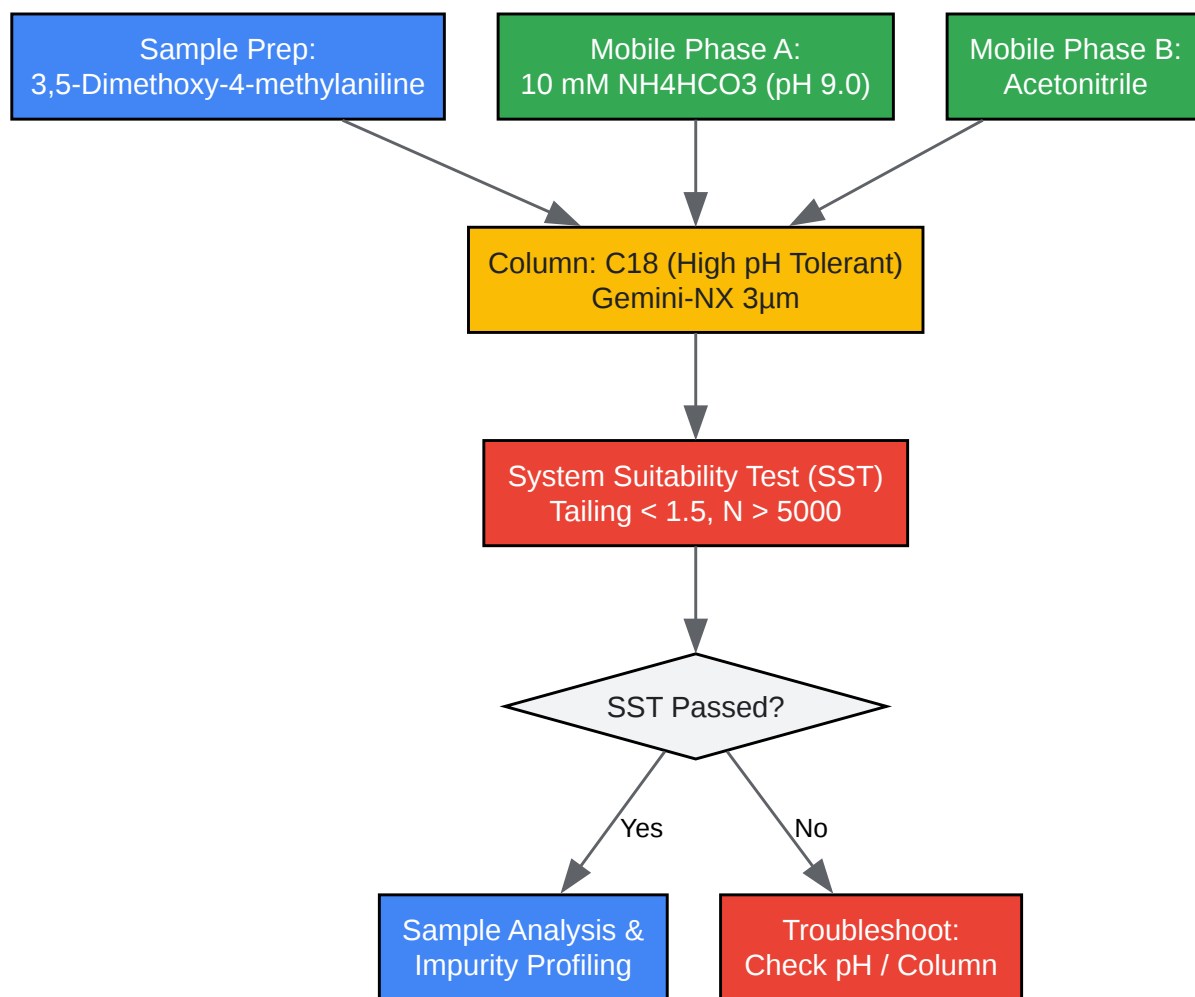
Sample Prep:
3,5-Dimethoxy-4-methylaniline

Mobile Phase A:
10 mM NH4HCO3 (pH 9.0)

Mobile Phase B:
Acetonitrile

Column: C18 (High pH Tolerant)
Gemini-NX 3µm

System Suitability Test (SST)
Tailing < 1.5, N > 5000

SST Passed?

Yes

No

Sample Analysis &
Impurity Profiling

Troubleshoot:
Check pH / Column